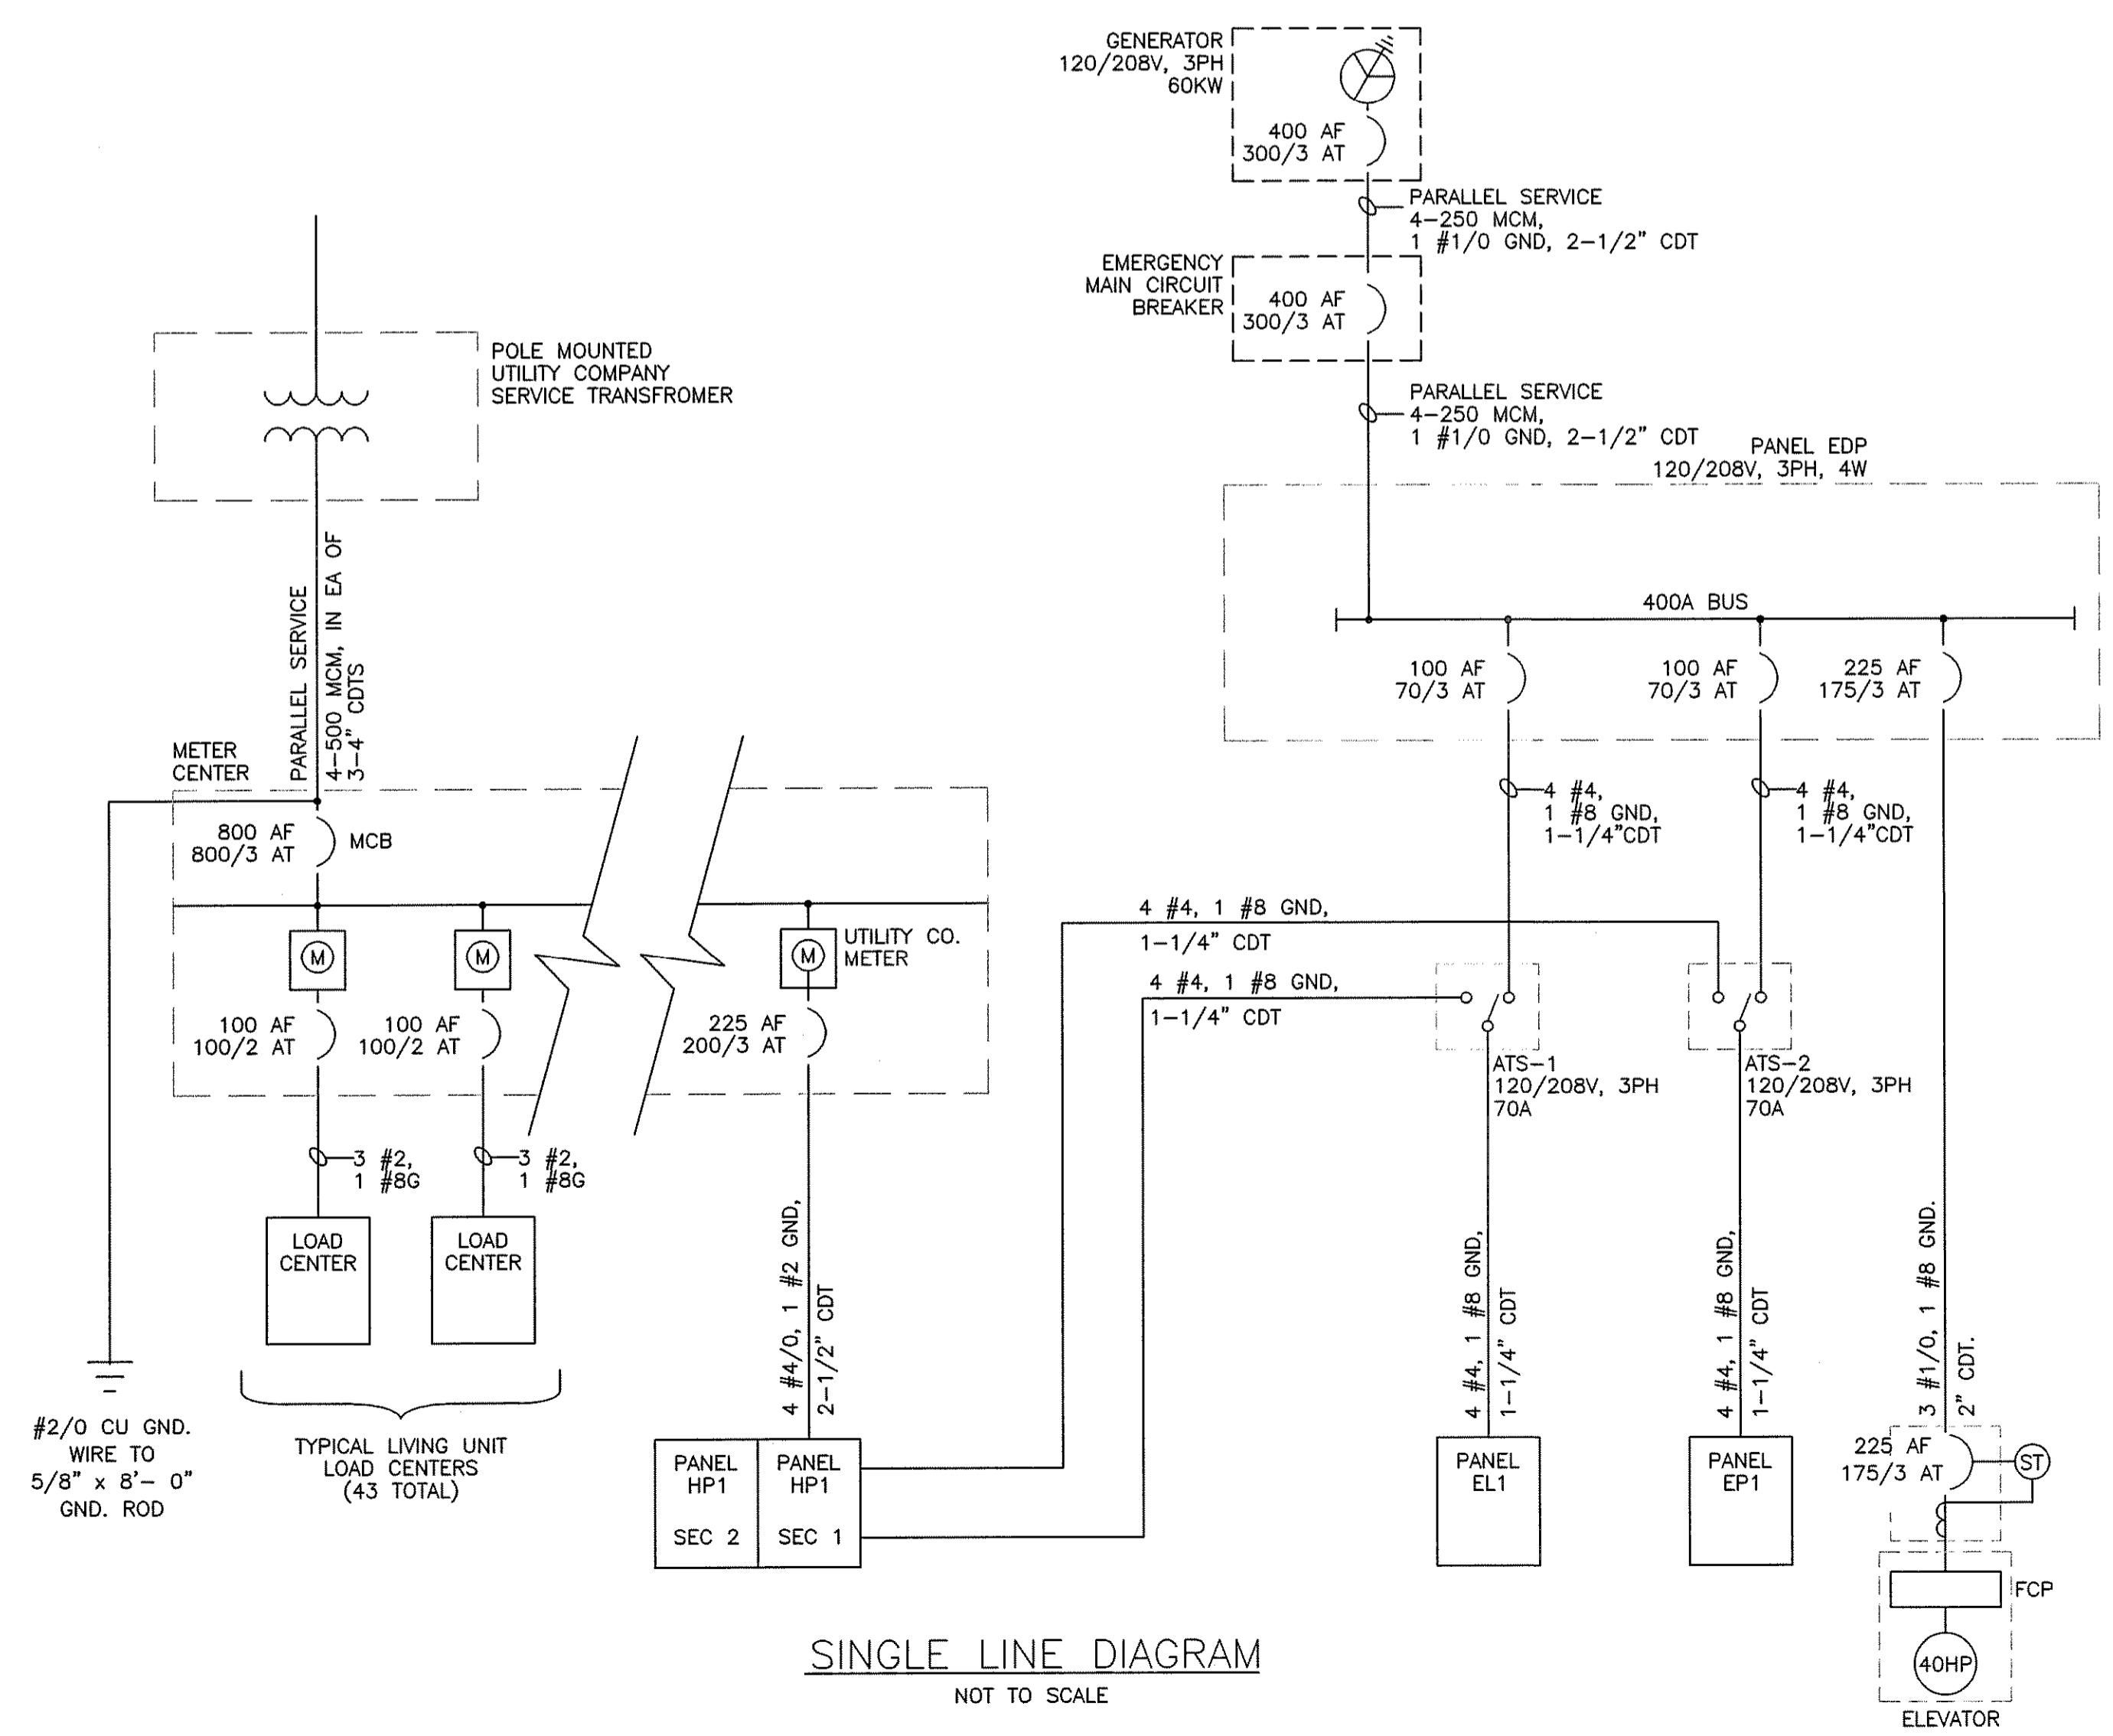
GENERATOR
120/208V, 3PH
60KW

400 AF
300/3 AT

PARALLEL SERVICE
4–250 MCM,
1 #1/0 GND, 2–1/2" CDT

EMERGENCY
MAIN CIRCUIT
BREAKER

400 AF
300/3 AT

PARALLEL SERVICE
4–250 MCM,
1 #1/0 GND, 2–1/2" CDT

PANEL EDP
120/208V, 3PH, 4W

POLE MOUNTED
UTILITY COMPANY
SERVICE TRANSFROMER

PARALLEL SERVICE
4–500 MCM, IN EA OF
3–4" CDTS

400A BUS

100 AF
70/3 AT

100 AF
70/3 AT

225 AF
175/3 AT

METER
CENTER

800 AF
800/3 AT

MCB

4 #4,
1 #8 GND,
1–1/4"CDT

4 #4,
1 #8 GND,
1–1/4"CDT

4 #4, 1 #8 GND,
1–1/4" CDT

M

M

M

UTILITY CO.
METER

4 #4, 1 #8 GND,
1–1/4" CDT

100 AF
100/2 AT

100 AF
100/2 AT

225 AF
200/3 AT

ATS–1
120/208V, 3PH
70A

ATS–2
120/208V, 3PH
70A

3 #2,
1 #8G

3 #2,
1 #8G

LOAD
CENTER

LOAD
CENTER

4 #4/0, 1 #2 GND,
2–1/2" CDT

4 #4, 1 #8 GND,
1–1/4" CDT

4 #4, 1 #8 GND,
1–1/4" CDT

3 #1/0, 1 #8 GND.
2" CDT.

#2/0 CU GND.
WIRE TO
5/8" x 8'– 0"
GND. ROD

TYPICAL LIVING UNIT
LOAD CENTERS
(43 TOTAL)

PANEL
HP1

SEC 2

PANEL
HP1

SEC 1

PANEL
EL1

PANEL
EP1

225 AF
175/3 AT

ST

FCP

40HP

ELEVATOR

SINGLE LINE DIAGRAM
NOT TO SCALE